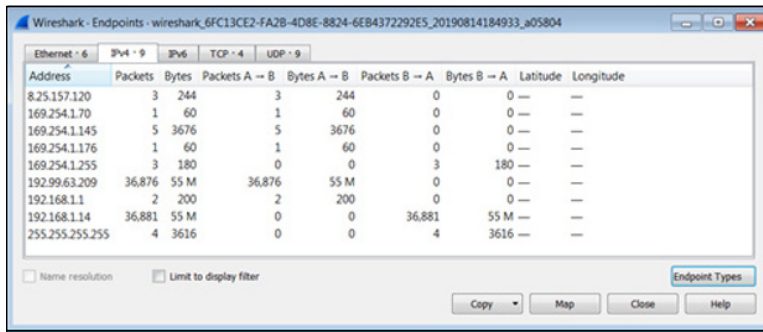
Wireshark · Endpoints · wireshark_6FC13CE2-FA2B-4D8E-8824-6EB4372292E5_20190814184933_a05804

Ethernet · 6 | IPv4 · 9 | IPv6 | TCP · 4 | UDP · 9

| Address | Packets | Bytes | Packets A → B | Bytes A → B | Packets B → A | Bytes B → A | Latitude | Longitude |
|---|---|---|---|---|---|---|---|---|
| 8.25.157.120 | 3 | 244 | 3 | 244 | 0 | 0 | — | — |
| 169.254.1.70 | 1 | 60 | 1 | 60 | 0 | 0 | — | — |
| 169.254.1.145 | 5 | 3676 | 5 | 3676 | 0 | 0 | — | — |
| 169.254.1.176 | 1 | 60 | 1 | 60 | 0 | 0 | — | — |
| 169.254.1.255 | 3 | 180 | 0 | 0 | 3 | 180 | — | — |
| 192.99.63.209 | 36,876 | 55 M | 36,876 | 55 M | 0 | 0 | — | — |
| 192.168.1.1 | 2 | 200 | 2 | 200 | 0 | 0 | — | — |
| 192.168.1.14 | 36,881 | 55 M | 0 | 0 | 36,881 | 55 M | — | — |
| 255.255.255.255 | 4 | 3616 | 0 | 0 | 4 | 3616 | — | — |

Name resolution
Limit to display filter
Endpoint Types
Copy
Map
Close
Help